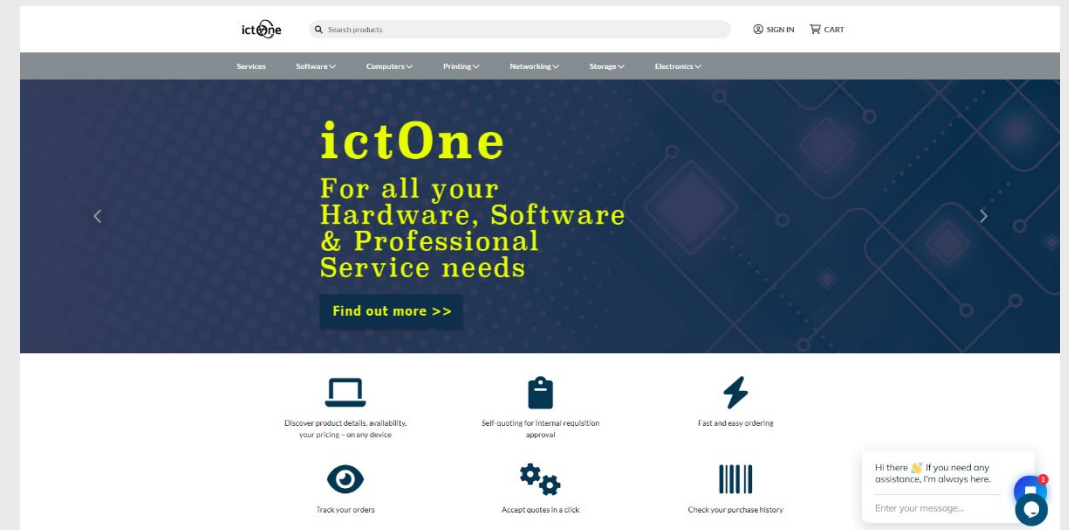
ictOne

Search products

SIGN IN CART

Services Software Computers Printing Networking Storage Electronics

ictOne

For all your Hardware, Software & Professional Service needs

Find out more >>

Discover product details, availability, your pricing – on any device

Self quoting for internal requisition approval

Fast and easy ordering

Track your orders

Accept quotes in a click

Check your purchase history

Hi there 👋 If you need any assistance, I'm always here.

Enter your message...

1